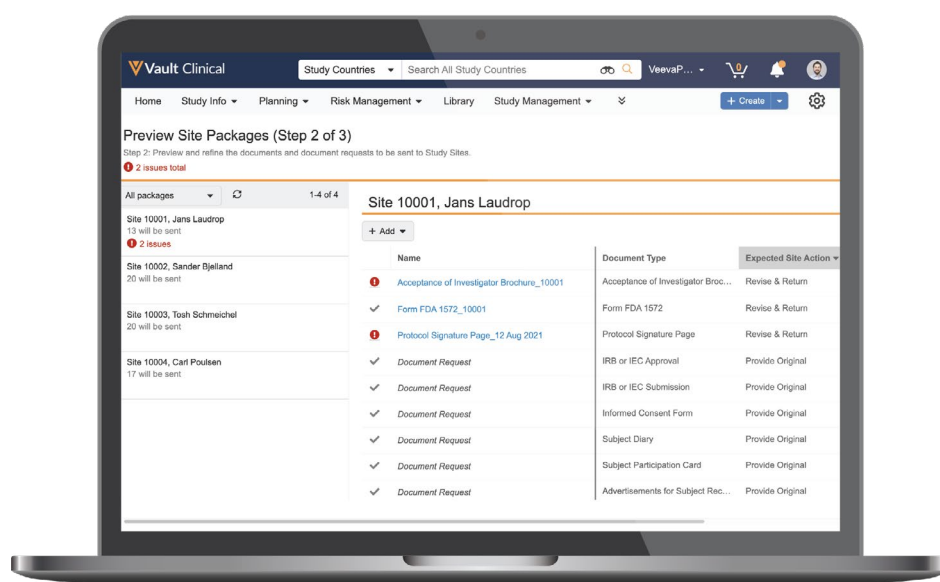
Vault Clinical

Study Countries ▾ Search All Study Countries

VeevaP... ▾

0

Home Study Info ▾ Planning ▾ Risk Management ▾ Library Study Management ▾ »

+ Create ▾

Preview Site Packages (Step 2 of 3)

Step 2: Preview and refine the documents and document requests to be sent to Study Sites.

2 issues total

All packages ▾ 1-4 of 4

Site 10001, Jans Laudrop
13 will be sent
2 issues

Site 10002, Sander Bjelland
20 will be sent

Site 10003, Tosh Schmeichel
20 will be sent

Site 10004, Carl Poulsen
17 will be sent

Site 10001, Jans Laudrop

+ Add ▾

| | Name | Document Type | Expected Site Action ▾ |
|---|---|---|---|
| ! | Acceptance of Investigator Brochure_10001 | Acceptance of Investigator Broc... | Revise & Return |
| ✓ | Form FDA 1572_10001 | Form FDA 1572 | Revise & Return |
| ! | Protocol Signature Page_12 Aug 2021 | Protocol Signature Page | Revise & Return |
| ✓ | Document Request | IRB or IEC Approval | Provide Original |
| ✓ | Document Request | IRB or IEC Submission | Provide Original |
| ✓ | Document Request | Informed Consent Form | Provide Original |
| ✓ | Document Request | Subject Diary | Provide Original |
| ✓ | Document Request | Subject Participation Card | Provide Original |
| ✓ | Document Request | Advertisements for Subject Rec... | Provide Original |